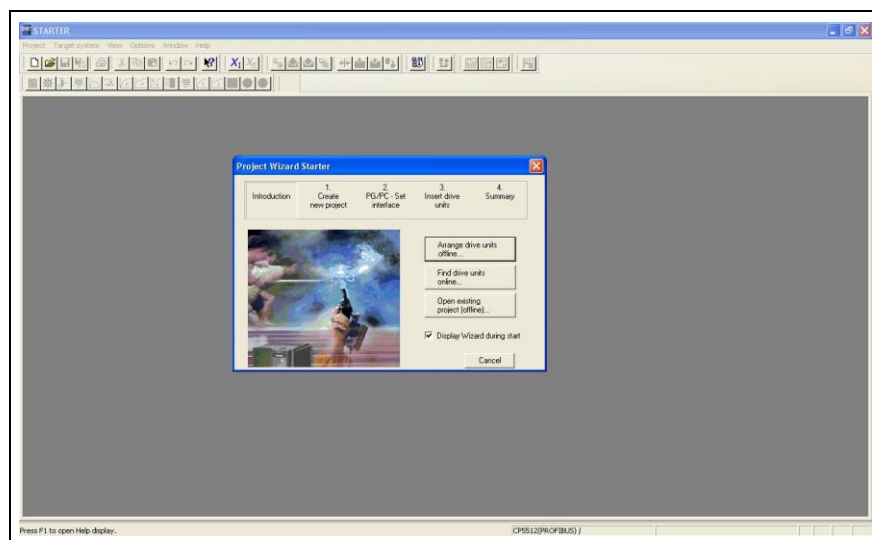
STARTER

Project Target system View Options Window Help

Project Wizard Starter

Introduction

1. Create new project

2. PG/PC - Set interface

3. Insert drive units

4. Summary

Arrange drive units offline...

Find drive units online...

Open existing project (offline)...

Display Wizard during start

Cancel

Press F1 to open Help display.

CP5512(PROFIBUS) /